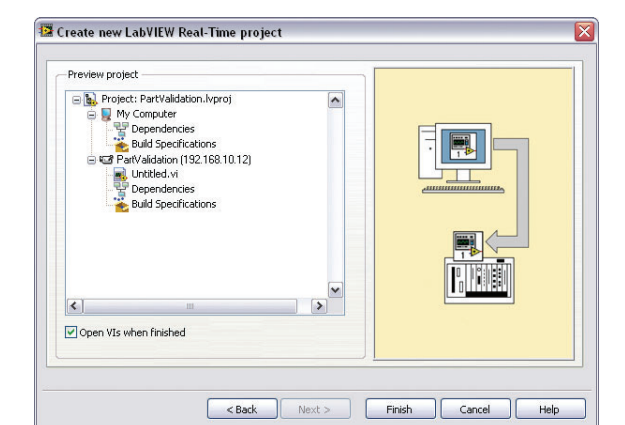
Create new LabVIEW Real-Time project

Preview project

Project: PartValidation.lvproj
My Computer
Dependencies
Build Specifications
PartValidation (192.168.10.12)
Untitled.vi
Dependencies
Build Specifications

Open VIs when finished

< Back
Next >
Finish
Cancel
Help